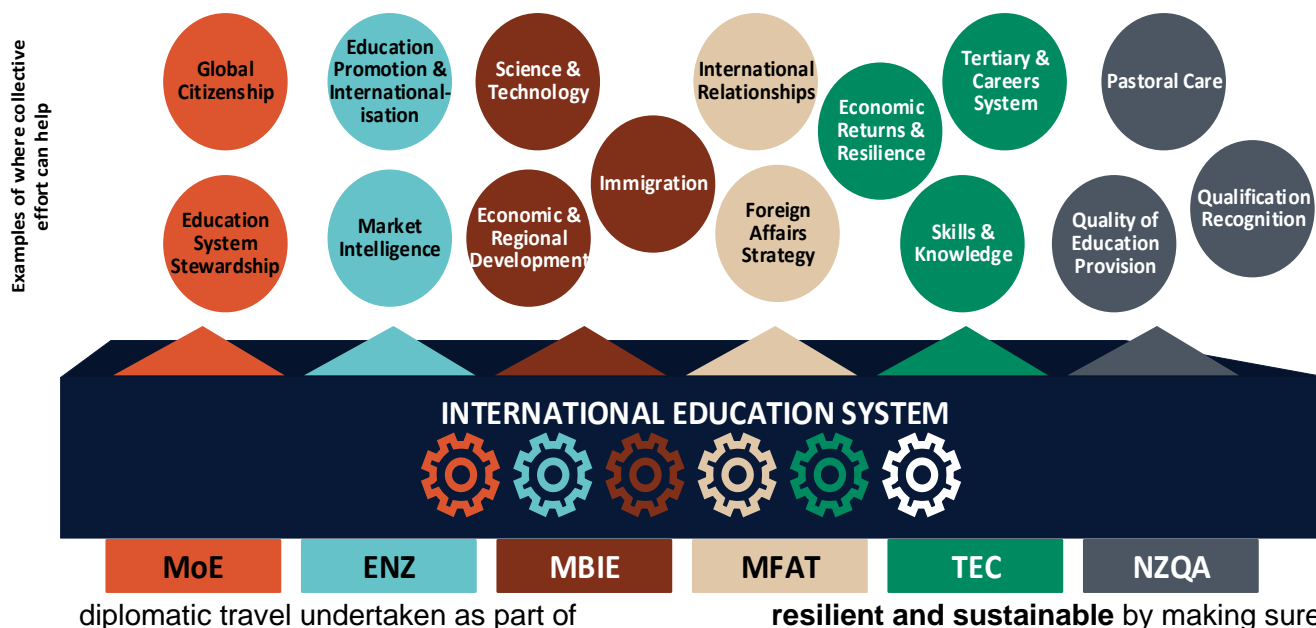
Examples of where collective effort can help

Global Citizenship

Education System Stewardship

Education Promotion & Internationalisation

Market Intelligence

Science & Technology

Economic & Regional Development

Immigration

International Relationships

Foreign Affairs Strategy

Economic Returns & Resilience

Tertiary & Careers System

Skills & Knowledge

Pastoral Care

Quality of Education Provision

Qualification Recognition

INTERNATIONAL EDUCATION SYSTEM

MoE

ENZ

MBIE

MFAT

TEC

NZQA

diplomatic travel undertaken as part of

**resilient and sustainable** by making sure